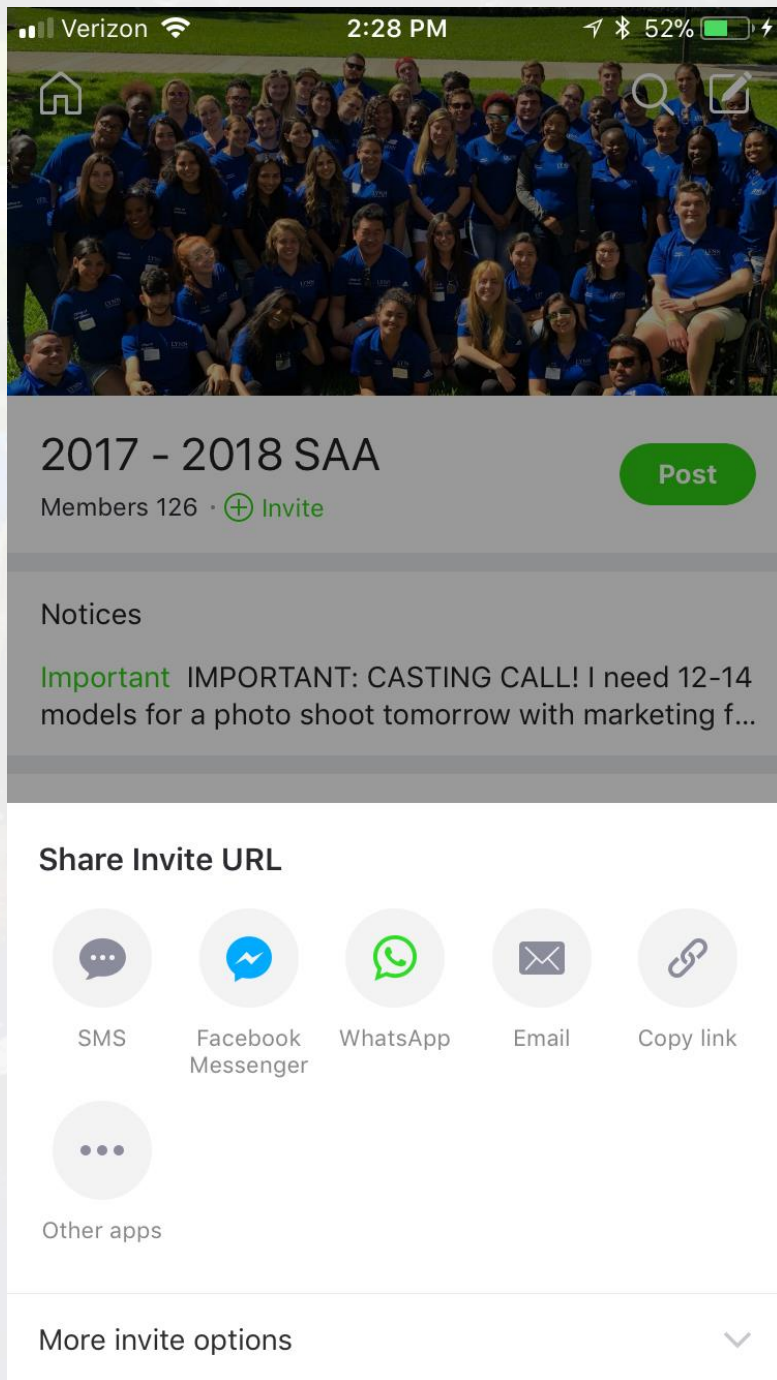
Verizon 2:28 PM 52%

2017 - 2018 SAA

Members 126 · Invite

Post

Notices

Important IMPORTANT: CASTING CALL! I need 12-14 models for a photo shoot tomorrow with marketing f...

Share Invite URL

SMS

Facebook Messenger

WhatsApp

Email

Copy link

Other apps

More invite options